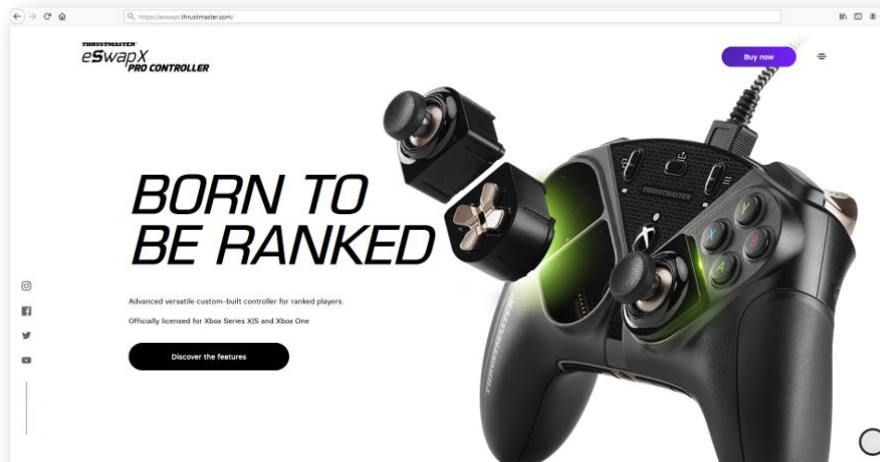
https://eswapx.thrustmaster.com/

THRUSTMASTER
eSwapX
PRO CONTROLLER

Buy now

BORN TO
BE RANKED

Advanced versatile custom-built controller for ranked players.

Officially licensed for Xbox Series X|S and Xbox One

Discover the features

THRUSTMASTER

THRUSTMASTER